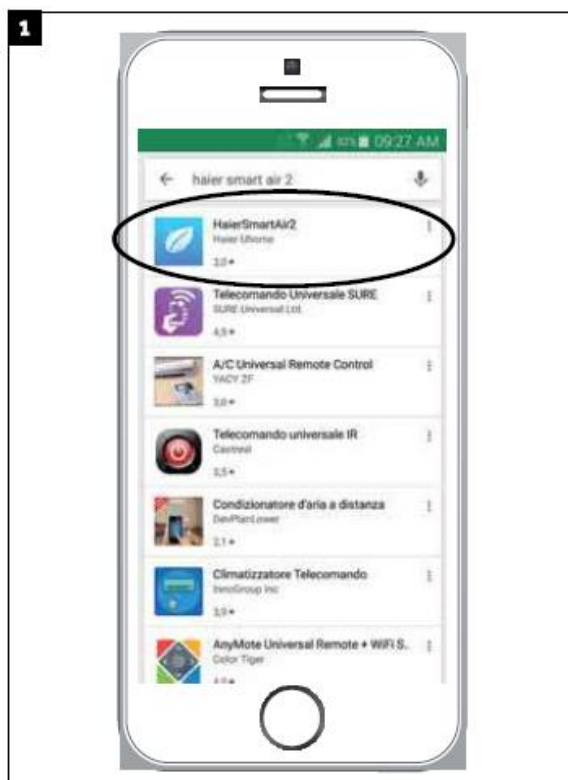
1

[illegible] 09:27 AM

haier smart air 2

HaierSmartAir2
Haier Uhome
3,0 ★

Telecomando Universale SURE
SURE Universal Ltd.
4,5 ★

A/C Universal Remote Control
YACY ZF
3,6 ★

Telecomando universale IR
Caoxeel
3,5 ★

Condizionatore d'aria a distanza
DevPlanLower
2,1 ★

Climatizzatore Telecomando
InnoGroup Inc
3,9 ★

AnyMote Universal Remote + WiFi S.
Color Tiger
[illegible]